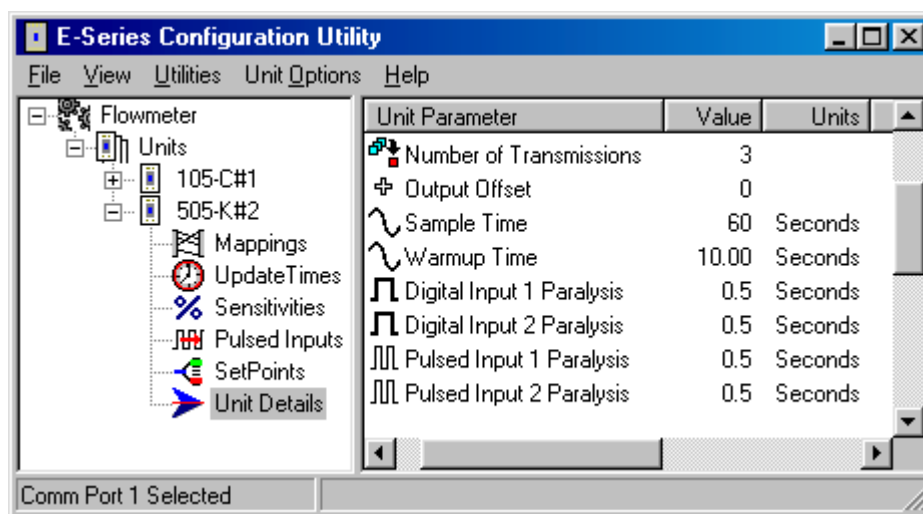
E-Series Configuration Utility

File View Utilities Unit Options Help

Flowmeter
Units
105-C#1
505-K#2
Mappings
UpdateTimes
Sensitivities
Pulsed Inputs
SetPoints
Unit Details

| Unit Parameter | Value | Units |
|---|---|---|
| Number of Transmissions | 3 | |
| Output Offset | 0 | |
| Sample Time | 60 | Seconds |
| Warmup Time | 10.00 | Seconds |
| Digital Input 1 Paralysis | 0.5 | Seconds |
| Digital Input 2 Paralysis | 0.5 | Seconds |
| Pulsed Input 1 Paralysis | 0.5 | Seconds |
| Pulsed Input 2 Paralysis | 0.5 | Seconds |

Comm Port 1 Selected